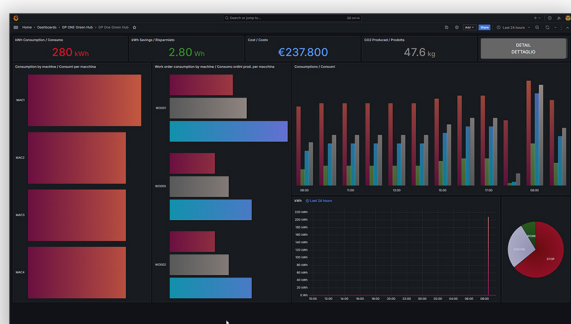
Home › Dashboards › GP ONE Green Hub › GP One Green Hub

Search or jump to...

Last 24 hours

kWh Consumption / Consumo
280 kWh

kWh Savings / Risparmiate
2.80 Wh

Cost / Costo
€237.800

CO2 Produced / Prodotto
47.6 kg

DETAIL
DETTAGLIO

Consumption by machine / Consumi per macchina

MAC1

MAC2

MAC3

MAC4

Work order consumption by machine / Consumo ordini prod. per macchina

WO001

WO002

WO003

Consumptions / Consumi

08:00
10:00
12:00
14:00
16:00
18:00

kWh
Last 24 hours

220 kWh
200 kWh
180 kWh
160 kWh
140 kWh
120 kWh
100 kWh
80 kWh
60 kWh
40 kWh
20 kWh
0 kWh